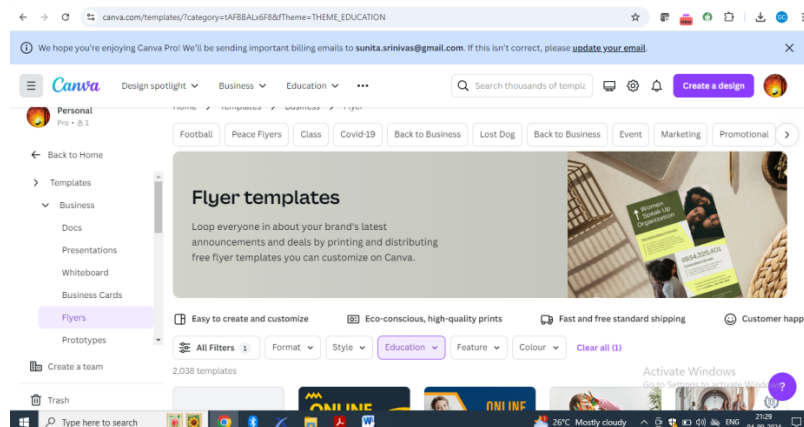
canva.com/templates/?category=tAFBBALx6F8&fTheme=THEME_EDUCATION

We hope you're enjoying Canva Pro! We'll be sending important billing emails to sunita.srinivas@gmail.com. If this isn't correct, please update your email.

Canva Design spotlight Business Education ••• Search thousands of templa Create a design

Personal
Pro • 1

Back to Home
Templates
Business
Docs
Presentations
Whiteboard
Business Cards
Flyers
Prototypes
Create a team
Trash

Home > Templates > Business > Flyer

Football Peace Flyers Class Covid-19 Back to Business Lost Dog Back to Business Event Marketing Promotional

Flyer templates

Loop everyone in about your brand's latest announcements and deals by printing and distributing free flyer templates you can customize on Canva.

Women Speak Up Organization
$654,325,401

Easy to create and customize
Eco-conscious, high-quality prints
Fast and free standard shipping
Customer happ

All Filters 1 Format Style Education Feature Colour Clear all (1)

2,038 templates

ONLINE
ONLINE

Activate Windows
Go to Settings to activate Windows.

Type here to search
26°C Mostly cloudy ENG 21:29 04-09-2024